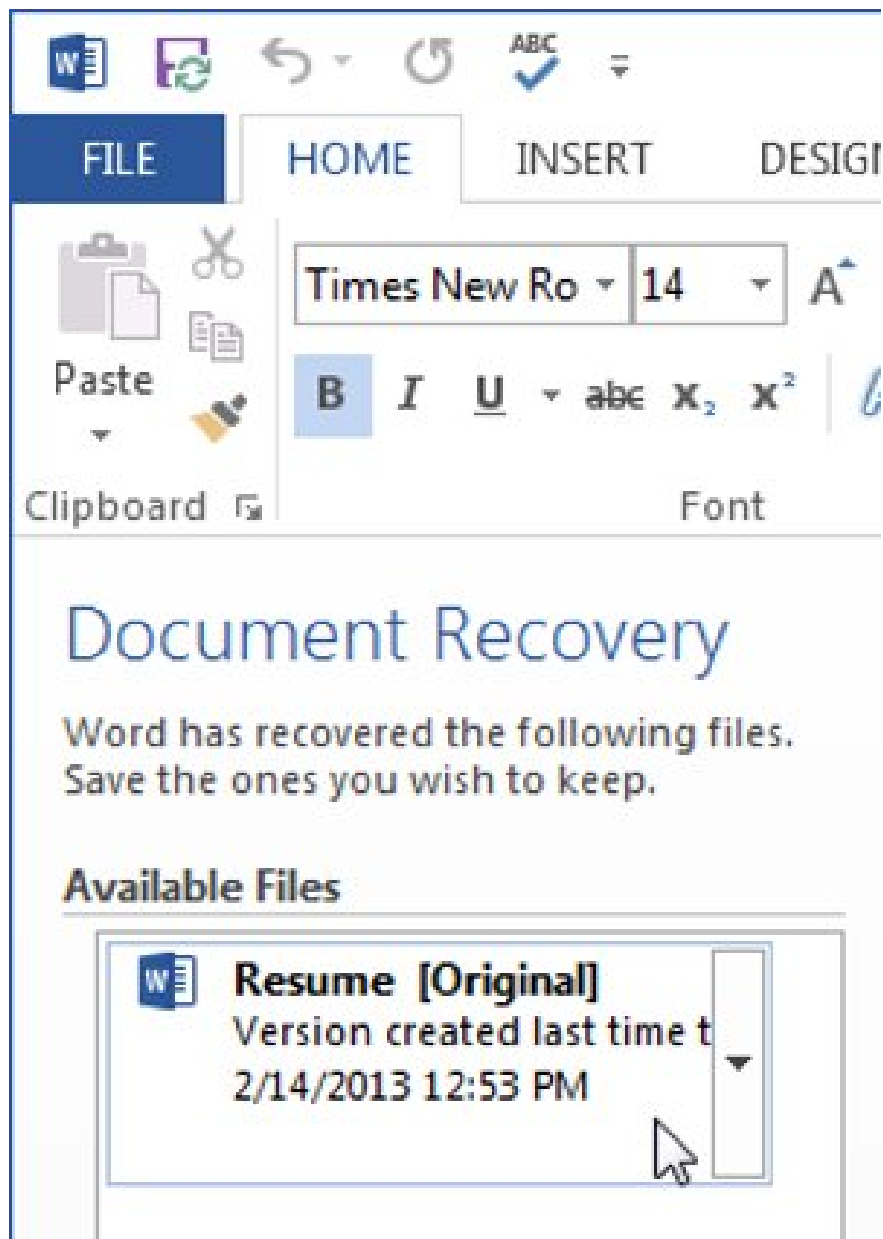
ABC

FILE HOME INSERT DESIG

Times New Ro 14 A

Paste

B I U abc $x_2$ $x^2$

Clipboard Font

Document Recovery

Word has recovered the following files. Save the ones you wish to keep.

Available Files

Resume [Original]
Version created last time t
2/14/2013 12:53 PM